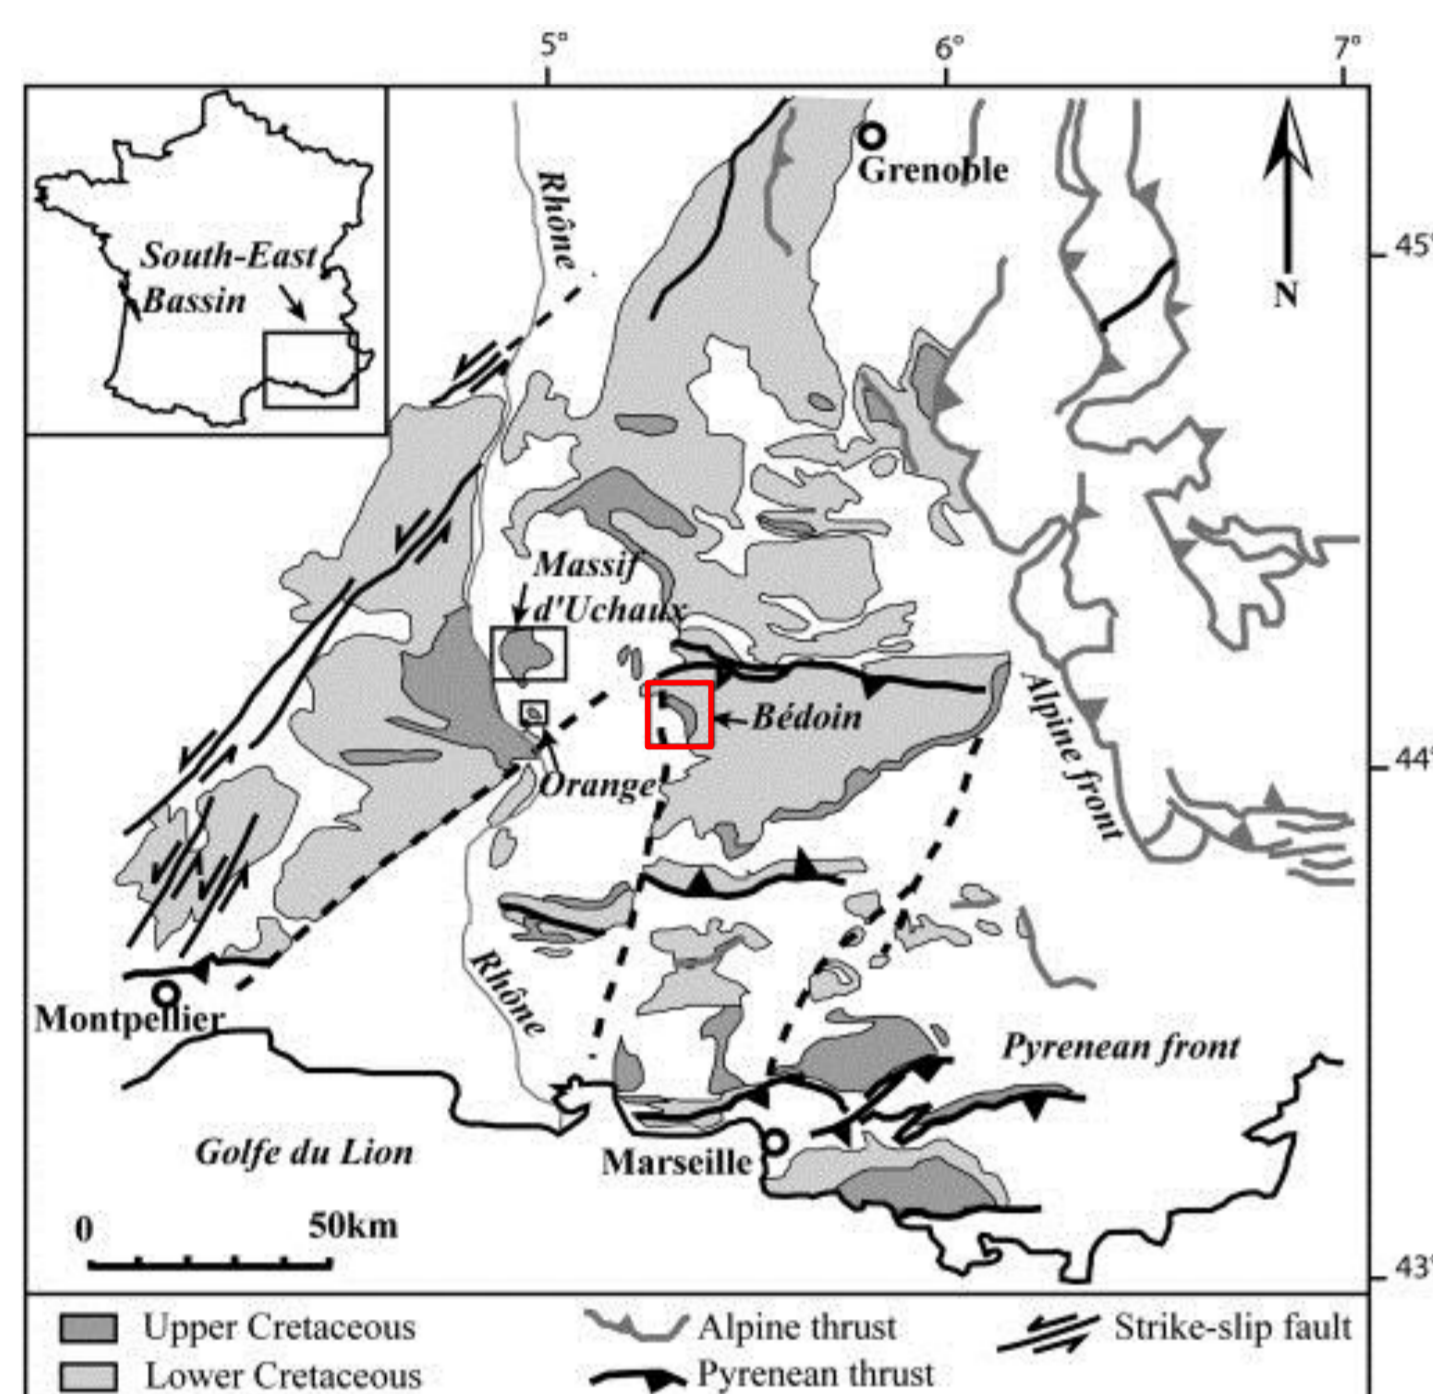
5°
6°
7°
45°
44°
43°
South-East Bassin
Grenoble
N
Rhône
Massif d'Uchaux
Bédoin
Orange
Alpine front
Rhône
Montpellier
Pyrenean front
Golfe du Lion
Marseille
0
50km
Upper Cretaceous
Lower Cretaceous
Alpine thrust
Pyrenean thrust
Strike-slip fault